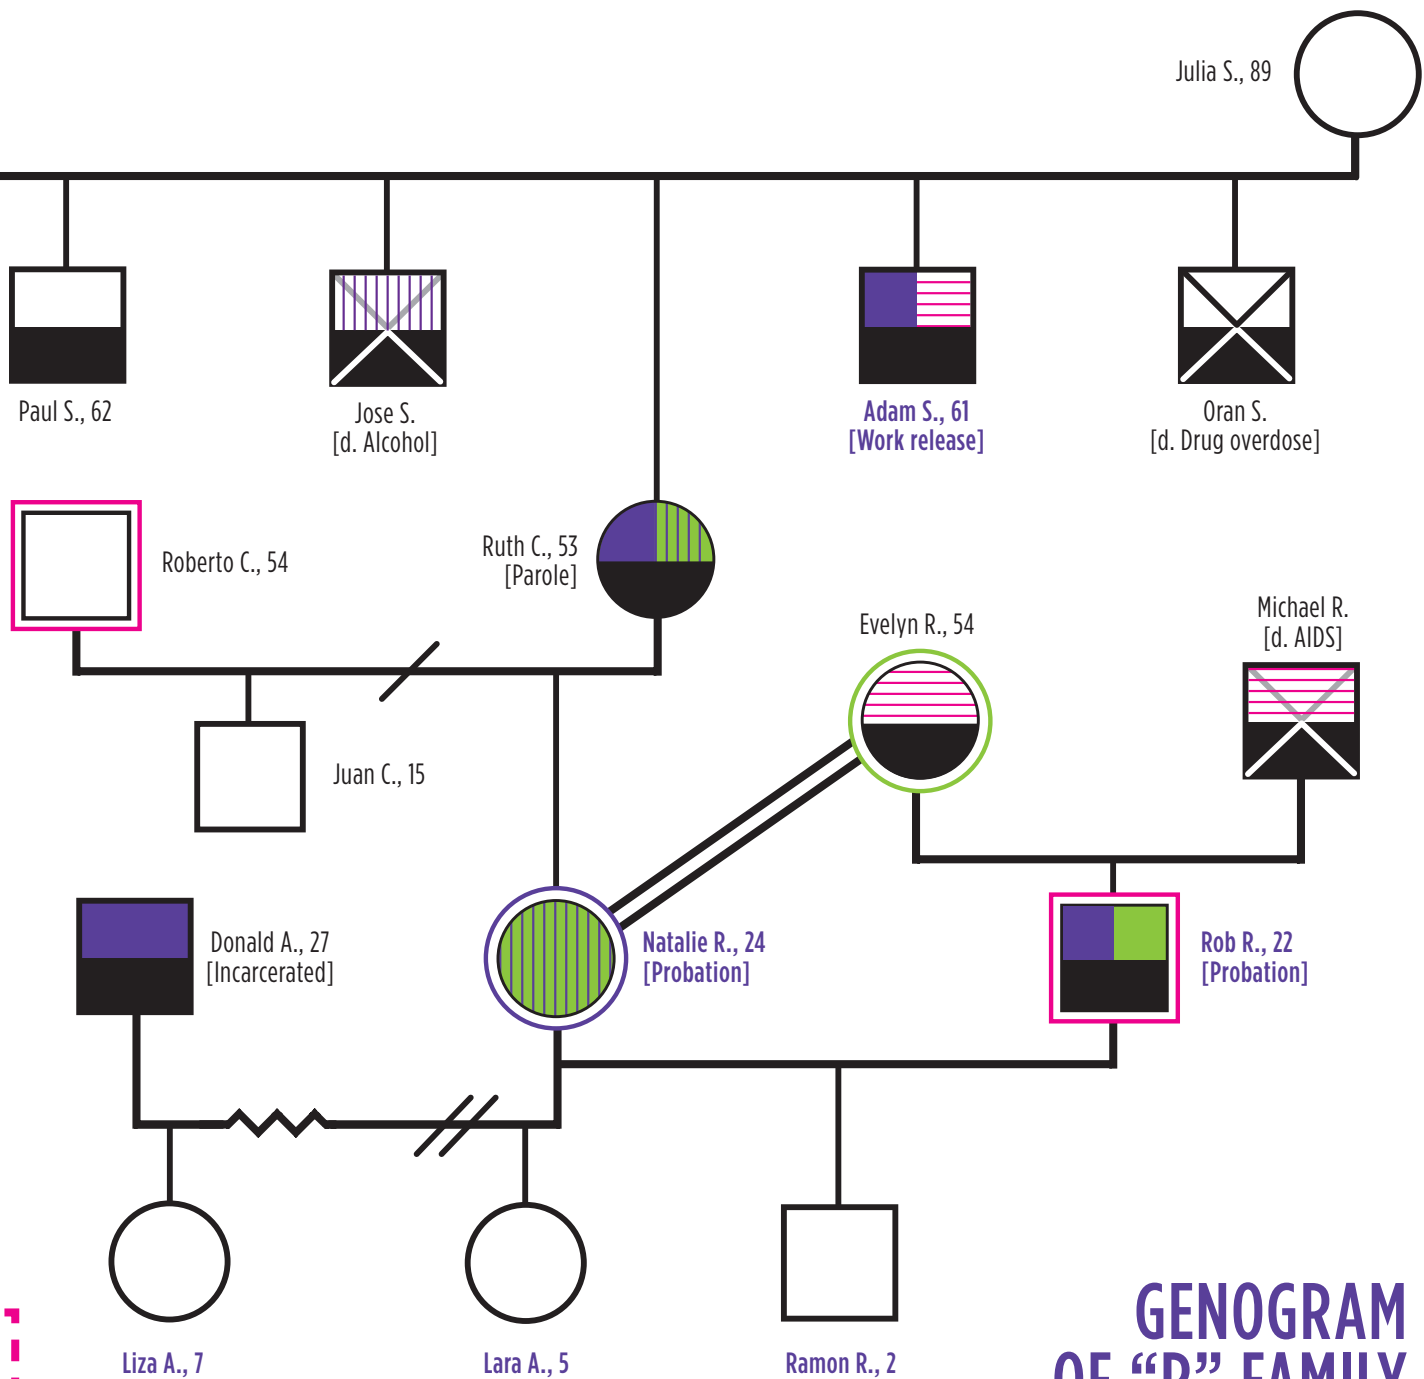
Julia S., 89

Paul S., 62

Jose S.
[d. Alcohol]

Adam S., 61
[Work release]

Oran S.
[d. Drug overdose]

Roberto C., 54

Ruth C., 53
[Parole]

Evelyn R., 54

Michael R.
[d. AIDS]

Juan C., 15

Donald A., 27
[Incarcerated]

Natalie R., 24
[Probation]

Rob R., 22
[Probation]

Liza A., 7

Lara A., 5

Ramon R., 2

GENOGRAM
OF "R" FAMILY